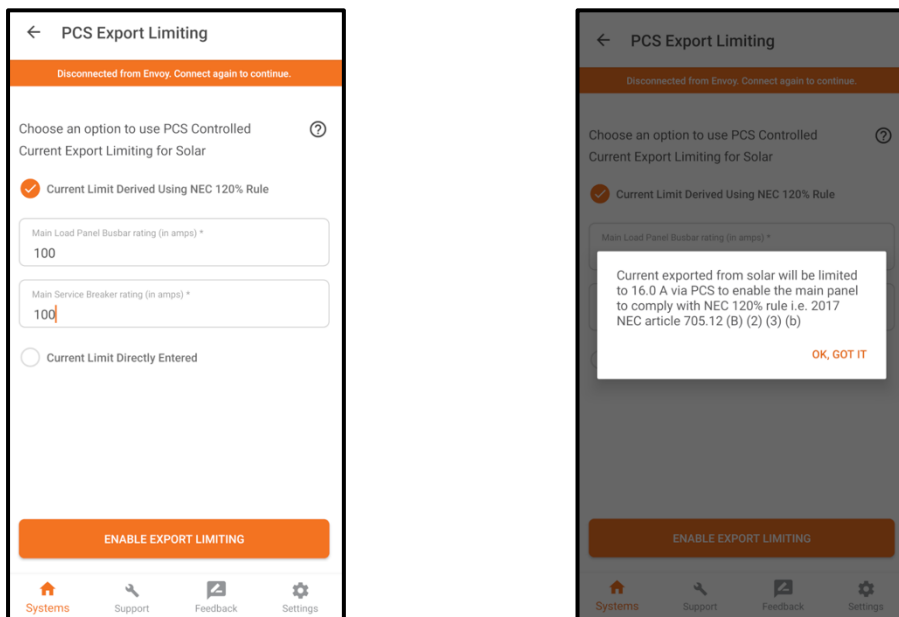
← PCS Export Limiting

Disconnected from Envoy. Connect again to continue.

Choose an option to use PCS Controlled Current Export Limiting for Solar

Current Limit Derived Using NEC 120% Rule

Main Load Panel Busbar rating (in amps) *
100

Main Service Breaker rating (in amps) *
100

Current Limit Directly Entered

ENABLE EXPORT LIMITING

Systems Support Feedback Settings

← PCS Export Limiting

Disconnected from Envoy. Connect again to continue.

Choose an option to use PCS Controlled Current Export Limiting for Solar

Current Limit Derived Using NEC 120% Rule

Main Load Panel Busbar rating (in amps) *

Current exported from solar will be limited to 16.0 A via PCS to enable the main panel to comply with NEC 120% rule i.e. 2017 NEC article 705.12 (B) (2) (3) (b)

OK, GOT IT

ENABLE EXPORT LIMITING

Systems Support Feedback Settings